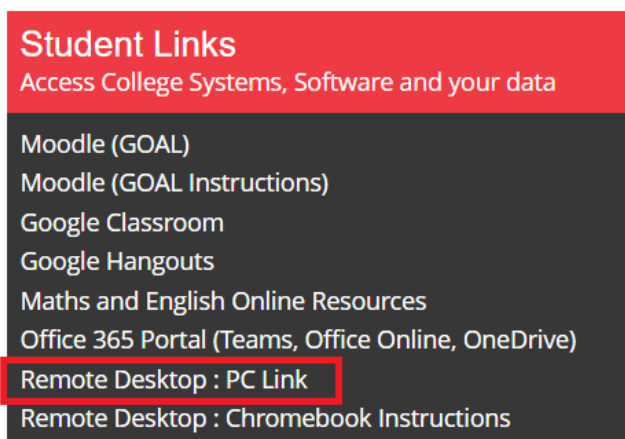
Student Links
Access College Systems, Software and your data

Moodle (GOAL)
Moodle (GOAL Instructions)
Google Classroom
Google Hangouts
Maths and English Online Resources
Office 365 Portal (Teams, Office Online, OneDrive)
Remote Desktop : PC Link
Remote Desktop : Chromebook Instructions